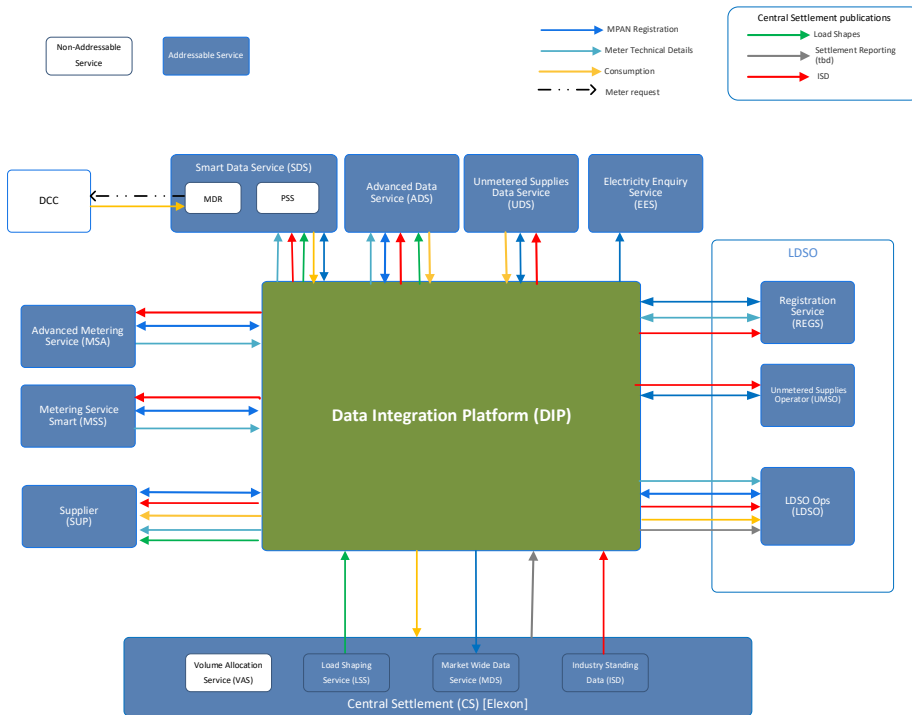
Non-Addressable Service

Addressable Service

MPAN Registration

Meter Technical Details

Consumption

Meter request

Central Settlement publications

Load Shapes

Settlement Reporting (tbd)

ISD

DCC

Smart Data Service (SDS)

MDR

PSS

Advanced Data Service (ADS)

Unmetered Supplies Data Service (UDS)

Electricity Enquiry Service (EES)

LDSO

Registration Service (REGS)

Unmetered Supplies Operator (UMSO)

LDSO Ops (LDSO)

Advanced Metering Service (MSA)

Metering Service Smart (MSS)

Supplier (SUP)

Data Integration Platform (DIP)

Volume Allocation Service (VAS)

Load Shaping Service (LSS)

Market Wide Data Service (MDS)

Industry Standing Data (ISD)

Central Settlement (CS) [Elexon]